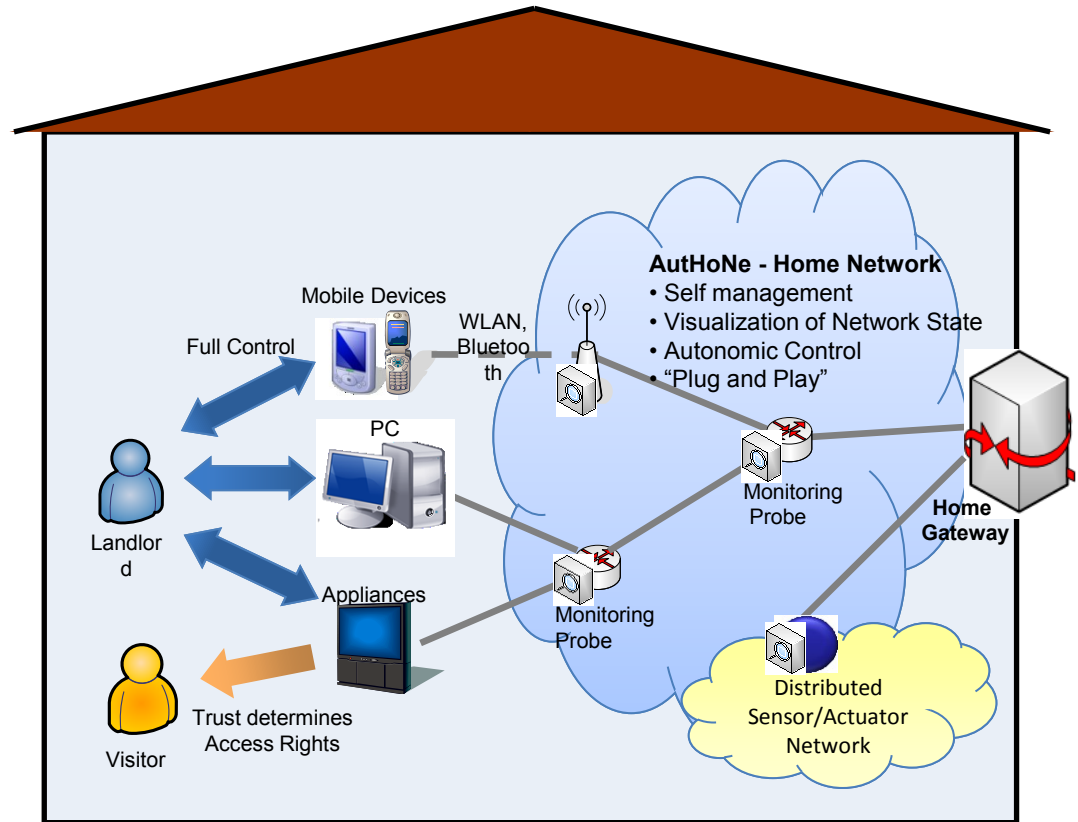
AutHoNe - Home Network
• Self management
• Visualization of Network State
• Autonomic Control
• "Plug and Play"

Mobile Devices

Full Control

WLAN, Bluetooth

PC

Monitoring Probe

Home Gateway

Landlord

Appliances

Monitoring Probe

Visitor

Trust determines Access Rights

Distributed Sensor/Actuator Network